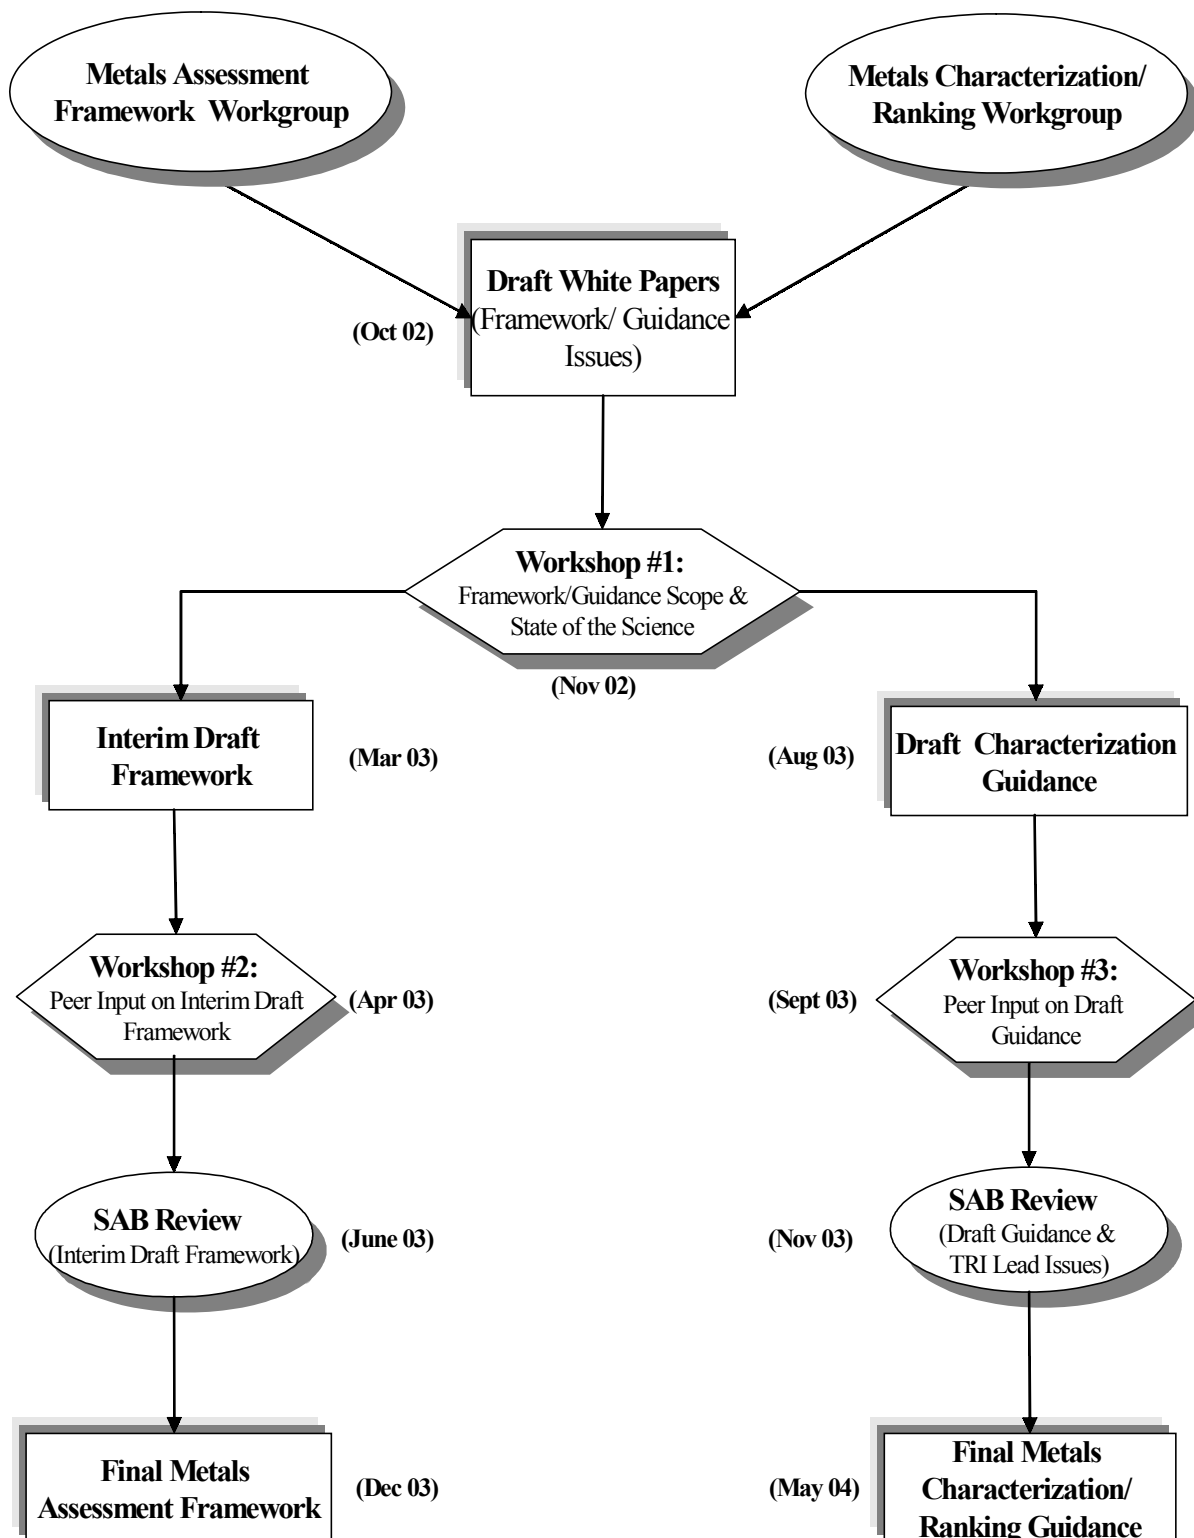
Metals Assessment Framework Workgroup

Metals Characterization/ Ranking Workgroup

(Oct 02)

Draft White Papers (Framework/ Guidance Issues)

Workshop #1: Framework/Guidance Scope & State of the Science

(Nov 02)

Interim Draft Framework

(Mar 03)

(Aug 03)

Draft Characterization Guidance

Workshop #2: Peer Input on Interim Draft Framework

(Apr 03)

(Sept 03)

Workshop #3: Peer Input on Draft Guidance

SAB Review (Interim Draft Framework)

(June 03)

(Nov 03)

SAB Review (Draft Guidance & TRI Lead Issues)

Final Metals Assessment Framework

(Dec 03)

(May 04)

Final Metals Characterization/ Ranking Guidance